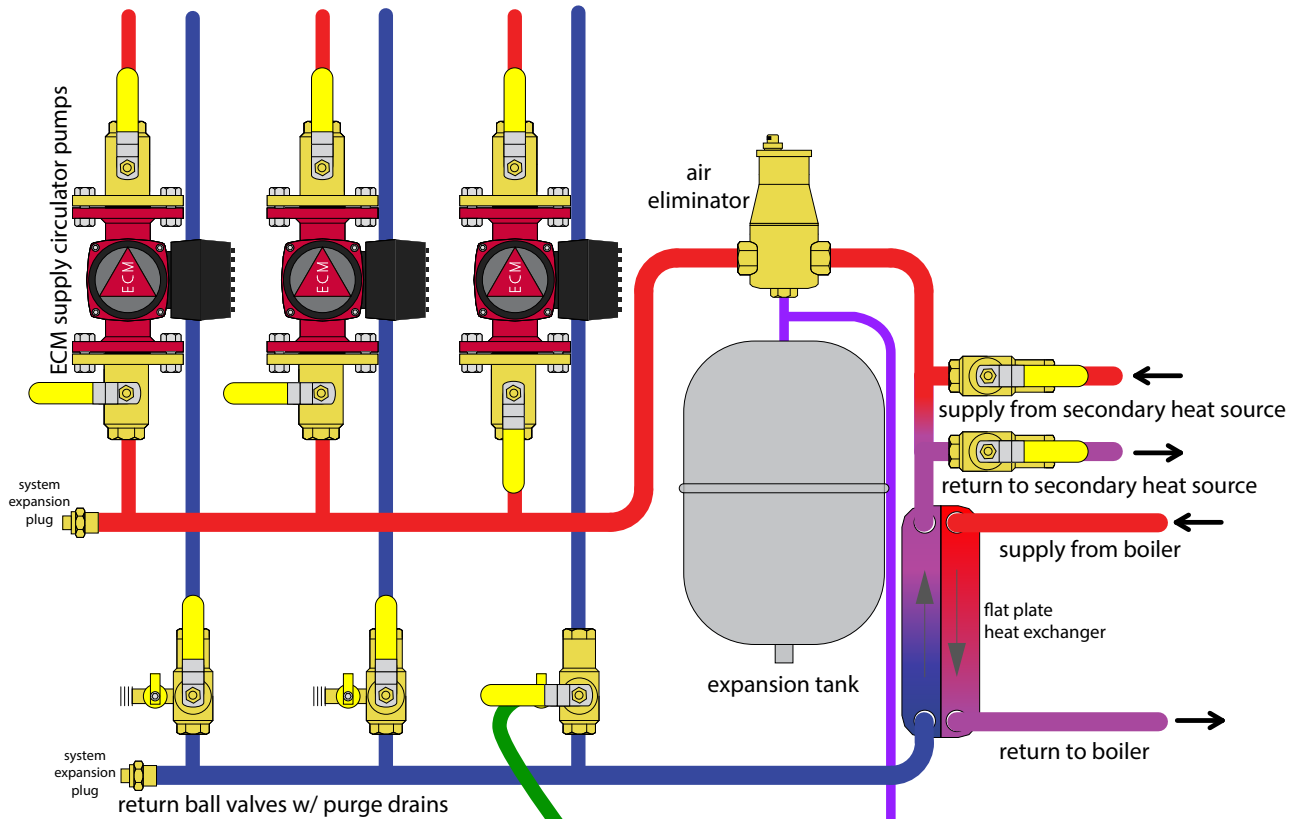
ECM supply circulator pumps

ECM

ECM

ECM

air eliminator

supply from secondary heat source

return to secondary heat source

supply from boiler

flat plate heat exchanger

system expansion plug

expansion tank

return to boiler

system expansion plug

return ball valves w/ purge drains